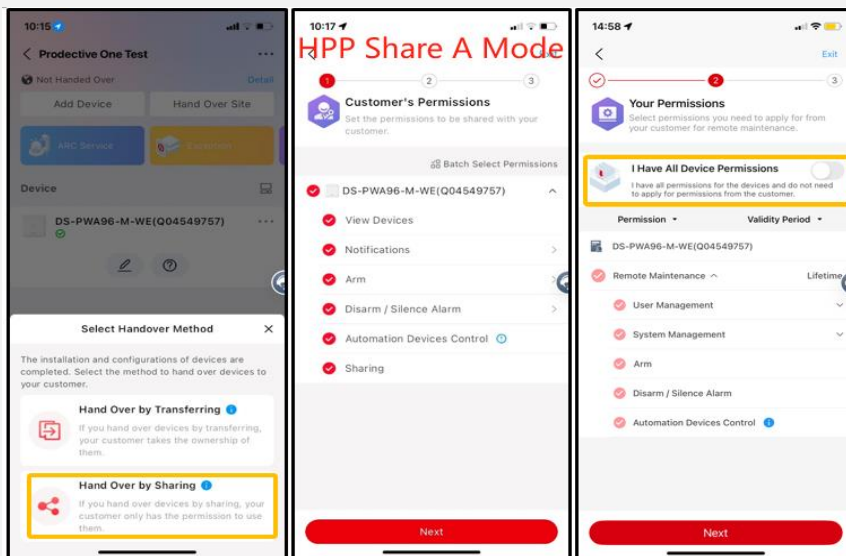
10:15

Prodective One Test

Not Handed Over

Detail

Add Device

Hand Over Site

ARC Service

Exception

Device

DS-PWA96-M-WE(Q04549757)

Select Handover Method

The installation and configurations of devices are completed. Select the method to hand over devices to your customer.

Hand Over by Transferring

If you hand over devices by transferring, your customer takes the ownership of them.

Hand Over by Sharing

If you hand over devices by sharing, your customer only has the permission to use them.

10:17

HPP Share A Mode

1 2 3

Customer's Permissions

Set the permissions to be shared with your customer.

Batch Select Permissions

DS-PWA96-M-WE(Q04549757)

View Devices

Notifications

Arm

Disarm / Silence Alarm

Automation Devices Control

Sharing

Next

14:58

Exit

2 3

Your Permissions

Select permissions you need to apply for from your customer for remote maintenance.

I Have All Device Permissions

I have all permissions for the devices and do not need to apply for permissions from the customer.

Permission

Validity Period

DS-PWA96-M-WE(Q04549757)

Remote Maintenance

Lifetime

User Management

System Management

Arm

Disarm / Silence Alarm

Automation Devices Control

Next